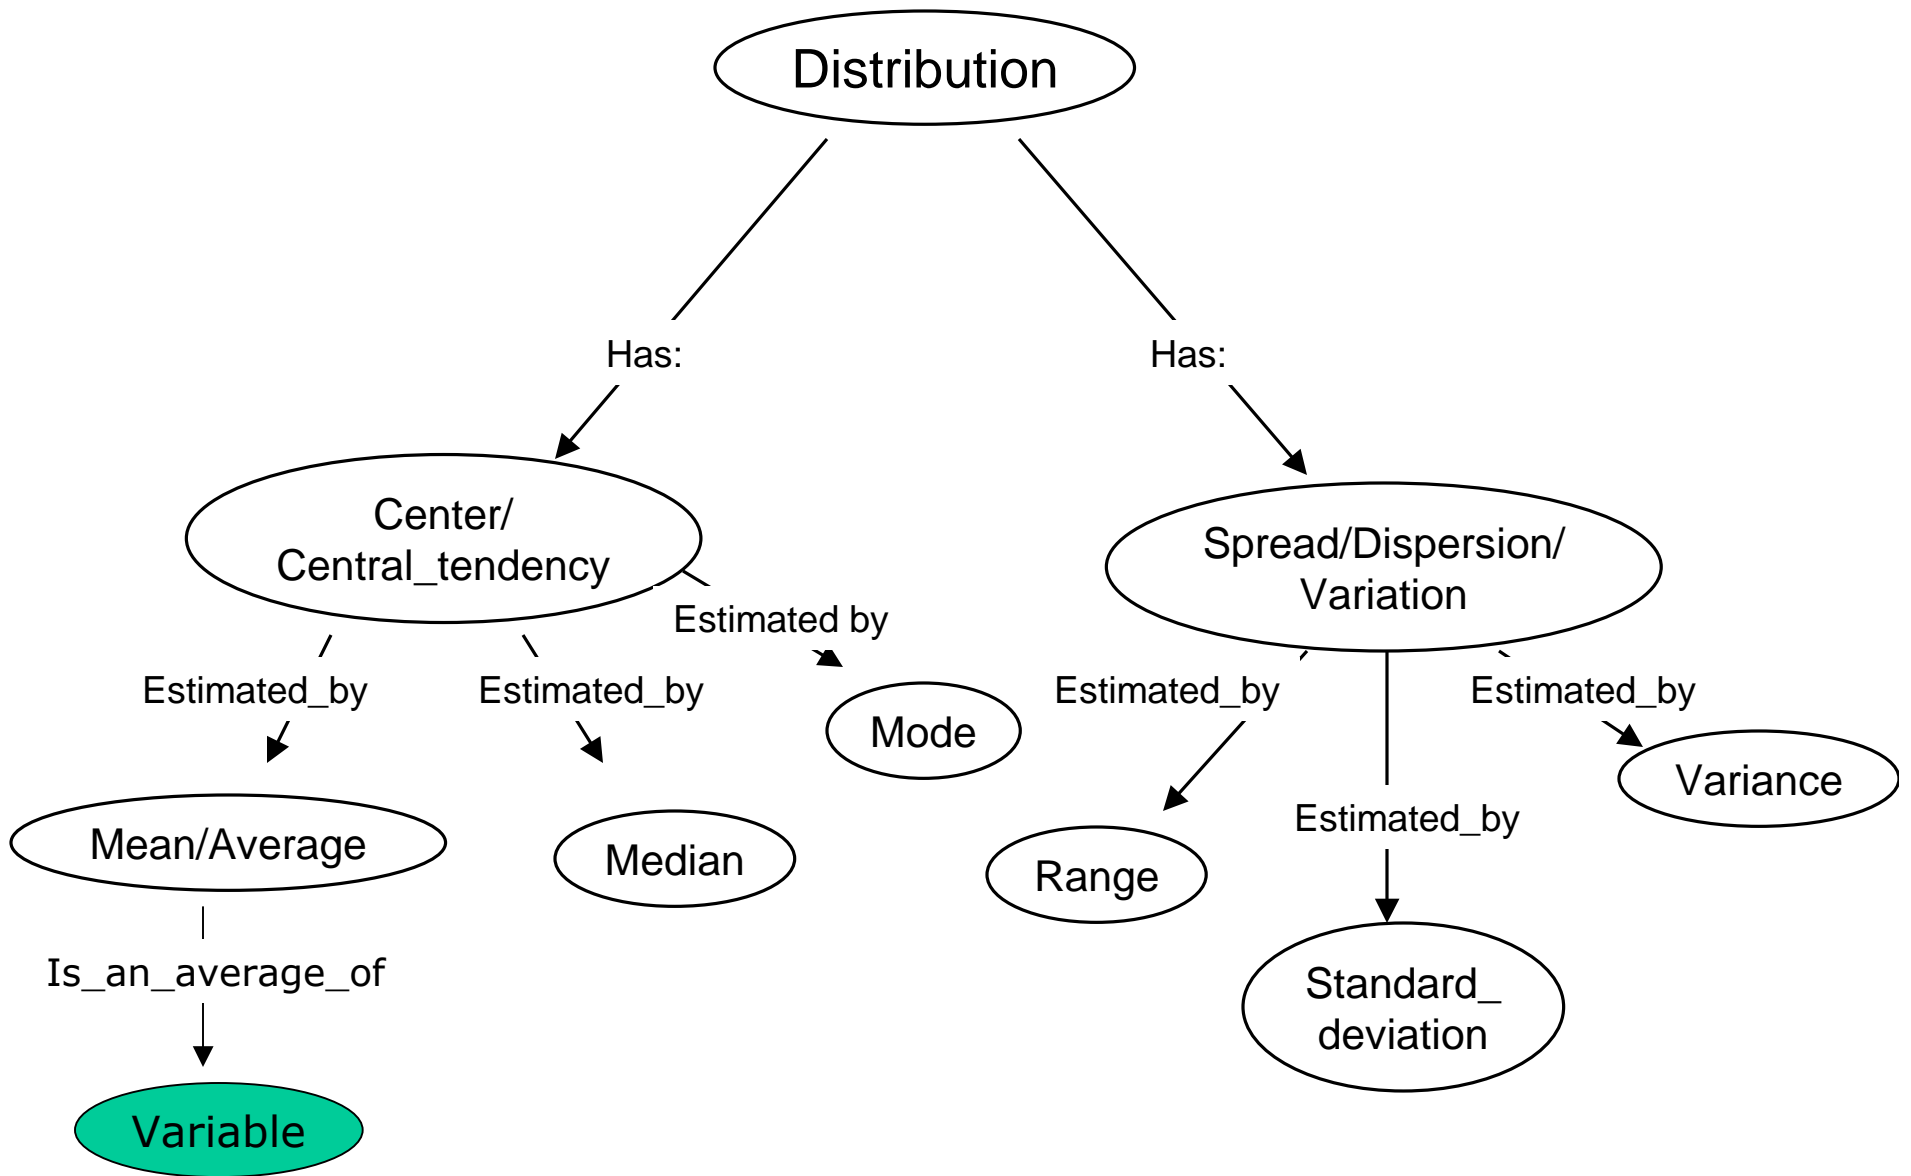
Distribution

Has:

Has:

Center/ Central_tendency

Spread/Dispersion/ Variation

Estimated by

Estimated_by

Estimated_by

Mode

Estimated_by

Estimated_by

Mean/Average

Median

Range

Estimated_by

Variance

Is_an_average_of

Standard_ deviation

Variable